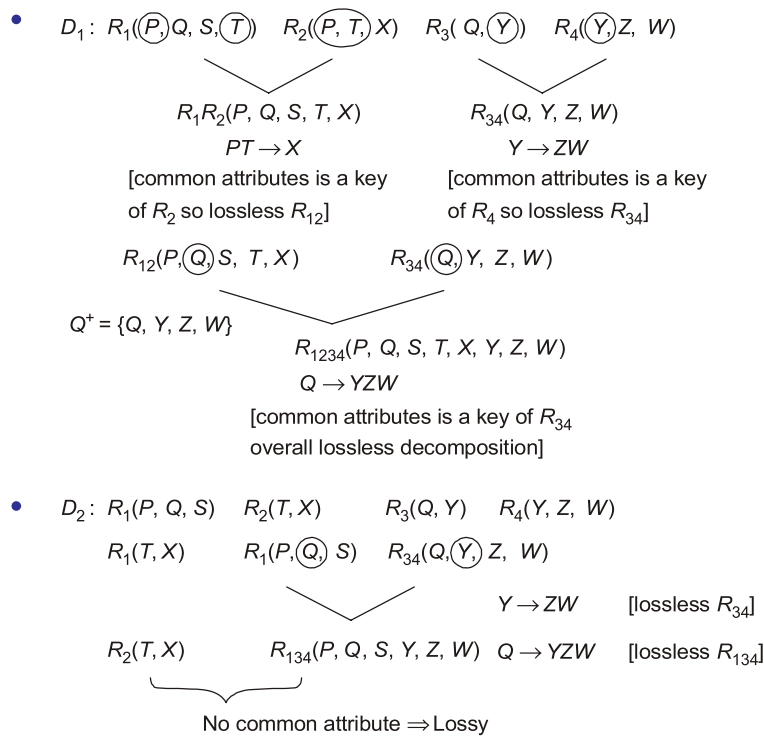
• $D_1$: $R_1(P, Q, S, T)$ $R_2(P, T, X)$ $R_3(Q, Y)$ $R_4(Y, Z, W)$

$R_1R_2(P, Q, S, T, X)$
$PT \rightarrow X$
[common attributes is a key of $R_2$ so lossless $R_{12}$]

$R_{34}(Q, Y, Z, W)$
$Y \rightarrow ZW$
[common attributes is a key of $R_4$ so lossless $R_{34}$]

$R_{12}(P, Q, S, T, X)$ $R_{34}(Q, Y, Z, W)$

$Q^+ = \{Q, Y, Z, W\}$

$R_{1234}(P, Q, S, T, X, Y, Z, W)$
$Q \rightarrow YZW$
[common attributes is a key of $R_{34}$ overall lossless decomposition]

• $D_2$: $R_1(P, Q, S)$ $R_2(T, X)$ $R_3(Q, Y)$ $R_4(Y, Z, W)$

$R_1(T, X)$ $R_1(P, Q, S)$ $R_{34}(Q, Y, Z, W)$

$Y \rightarrow ZW$ [lossless $R_{34}$]

$R_2(T, X)$ $R_{134}(P, Q, S, Y, Z, W)$ $Q \rightarrow YZW$ [lossless $R_{134}$]

No common attribute $\Rightarrow$ Lossy